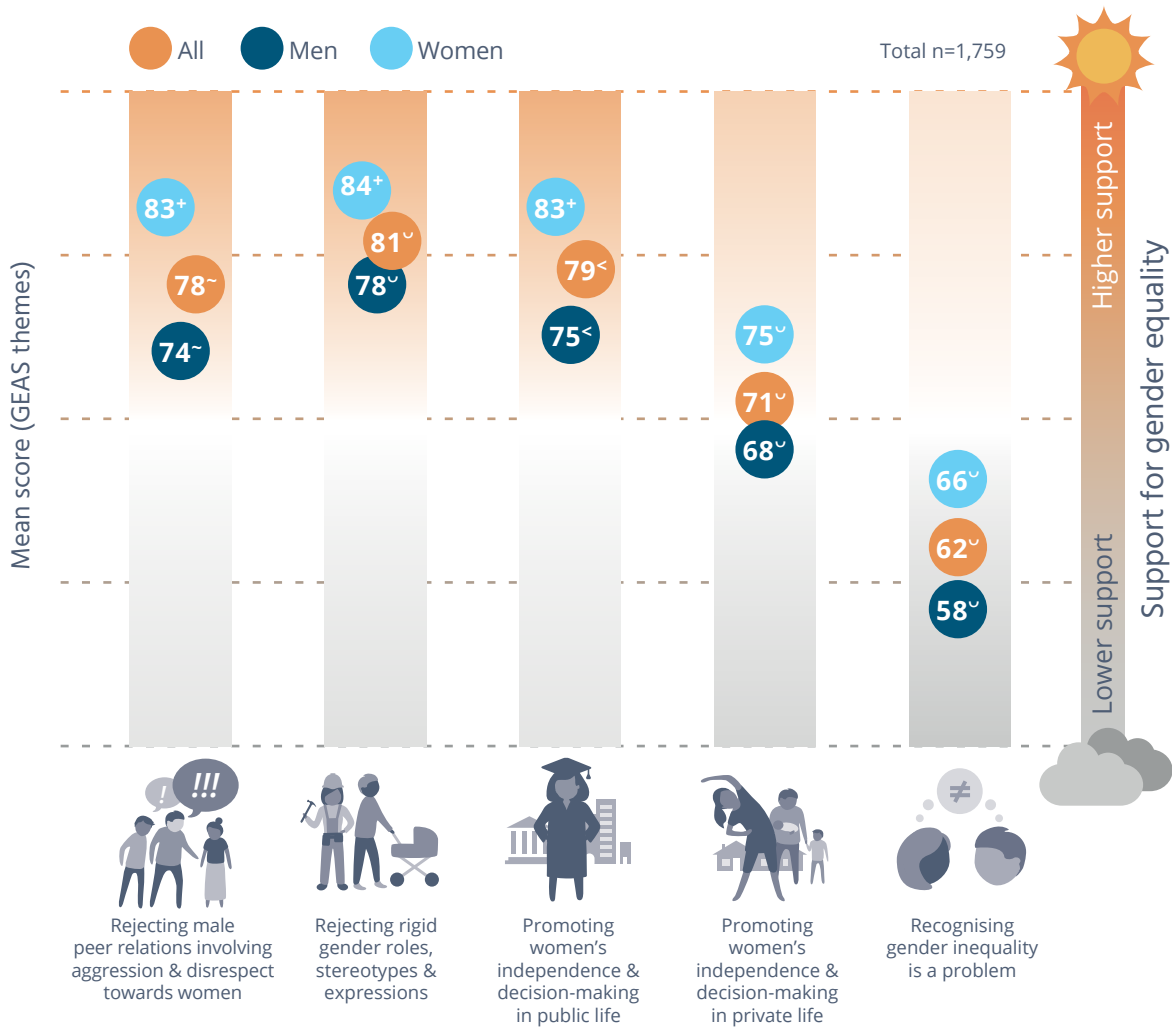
All Men Women

Total n=1,759

Mean score (GEAS themes)

83+
78~
74~

84+
81◡
78◡

83+
79<
75<

75◡
71◡
68◡

66◡
62◡
58◡

Higher support

Lower support

Support for gender equality

!
!!!

≠

Rejecting male peer relations involving aggression & disrespect towards women

Rejecting rigid gender roles, stereotypes & expressions

Promoting women's independence & decision-making in public life

Promoting women's independence & decision-making in private life

Recognising gender inequality is a problem